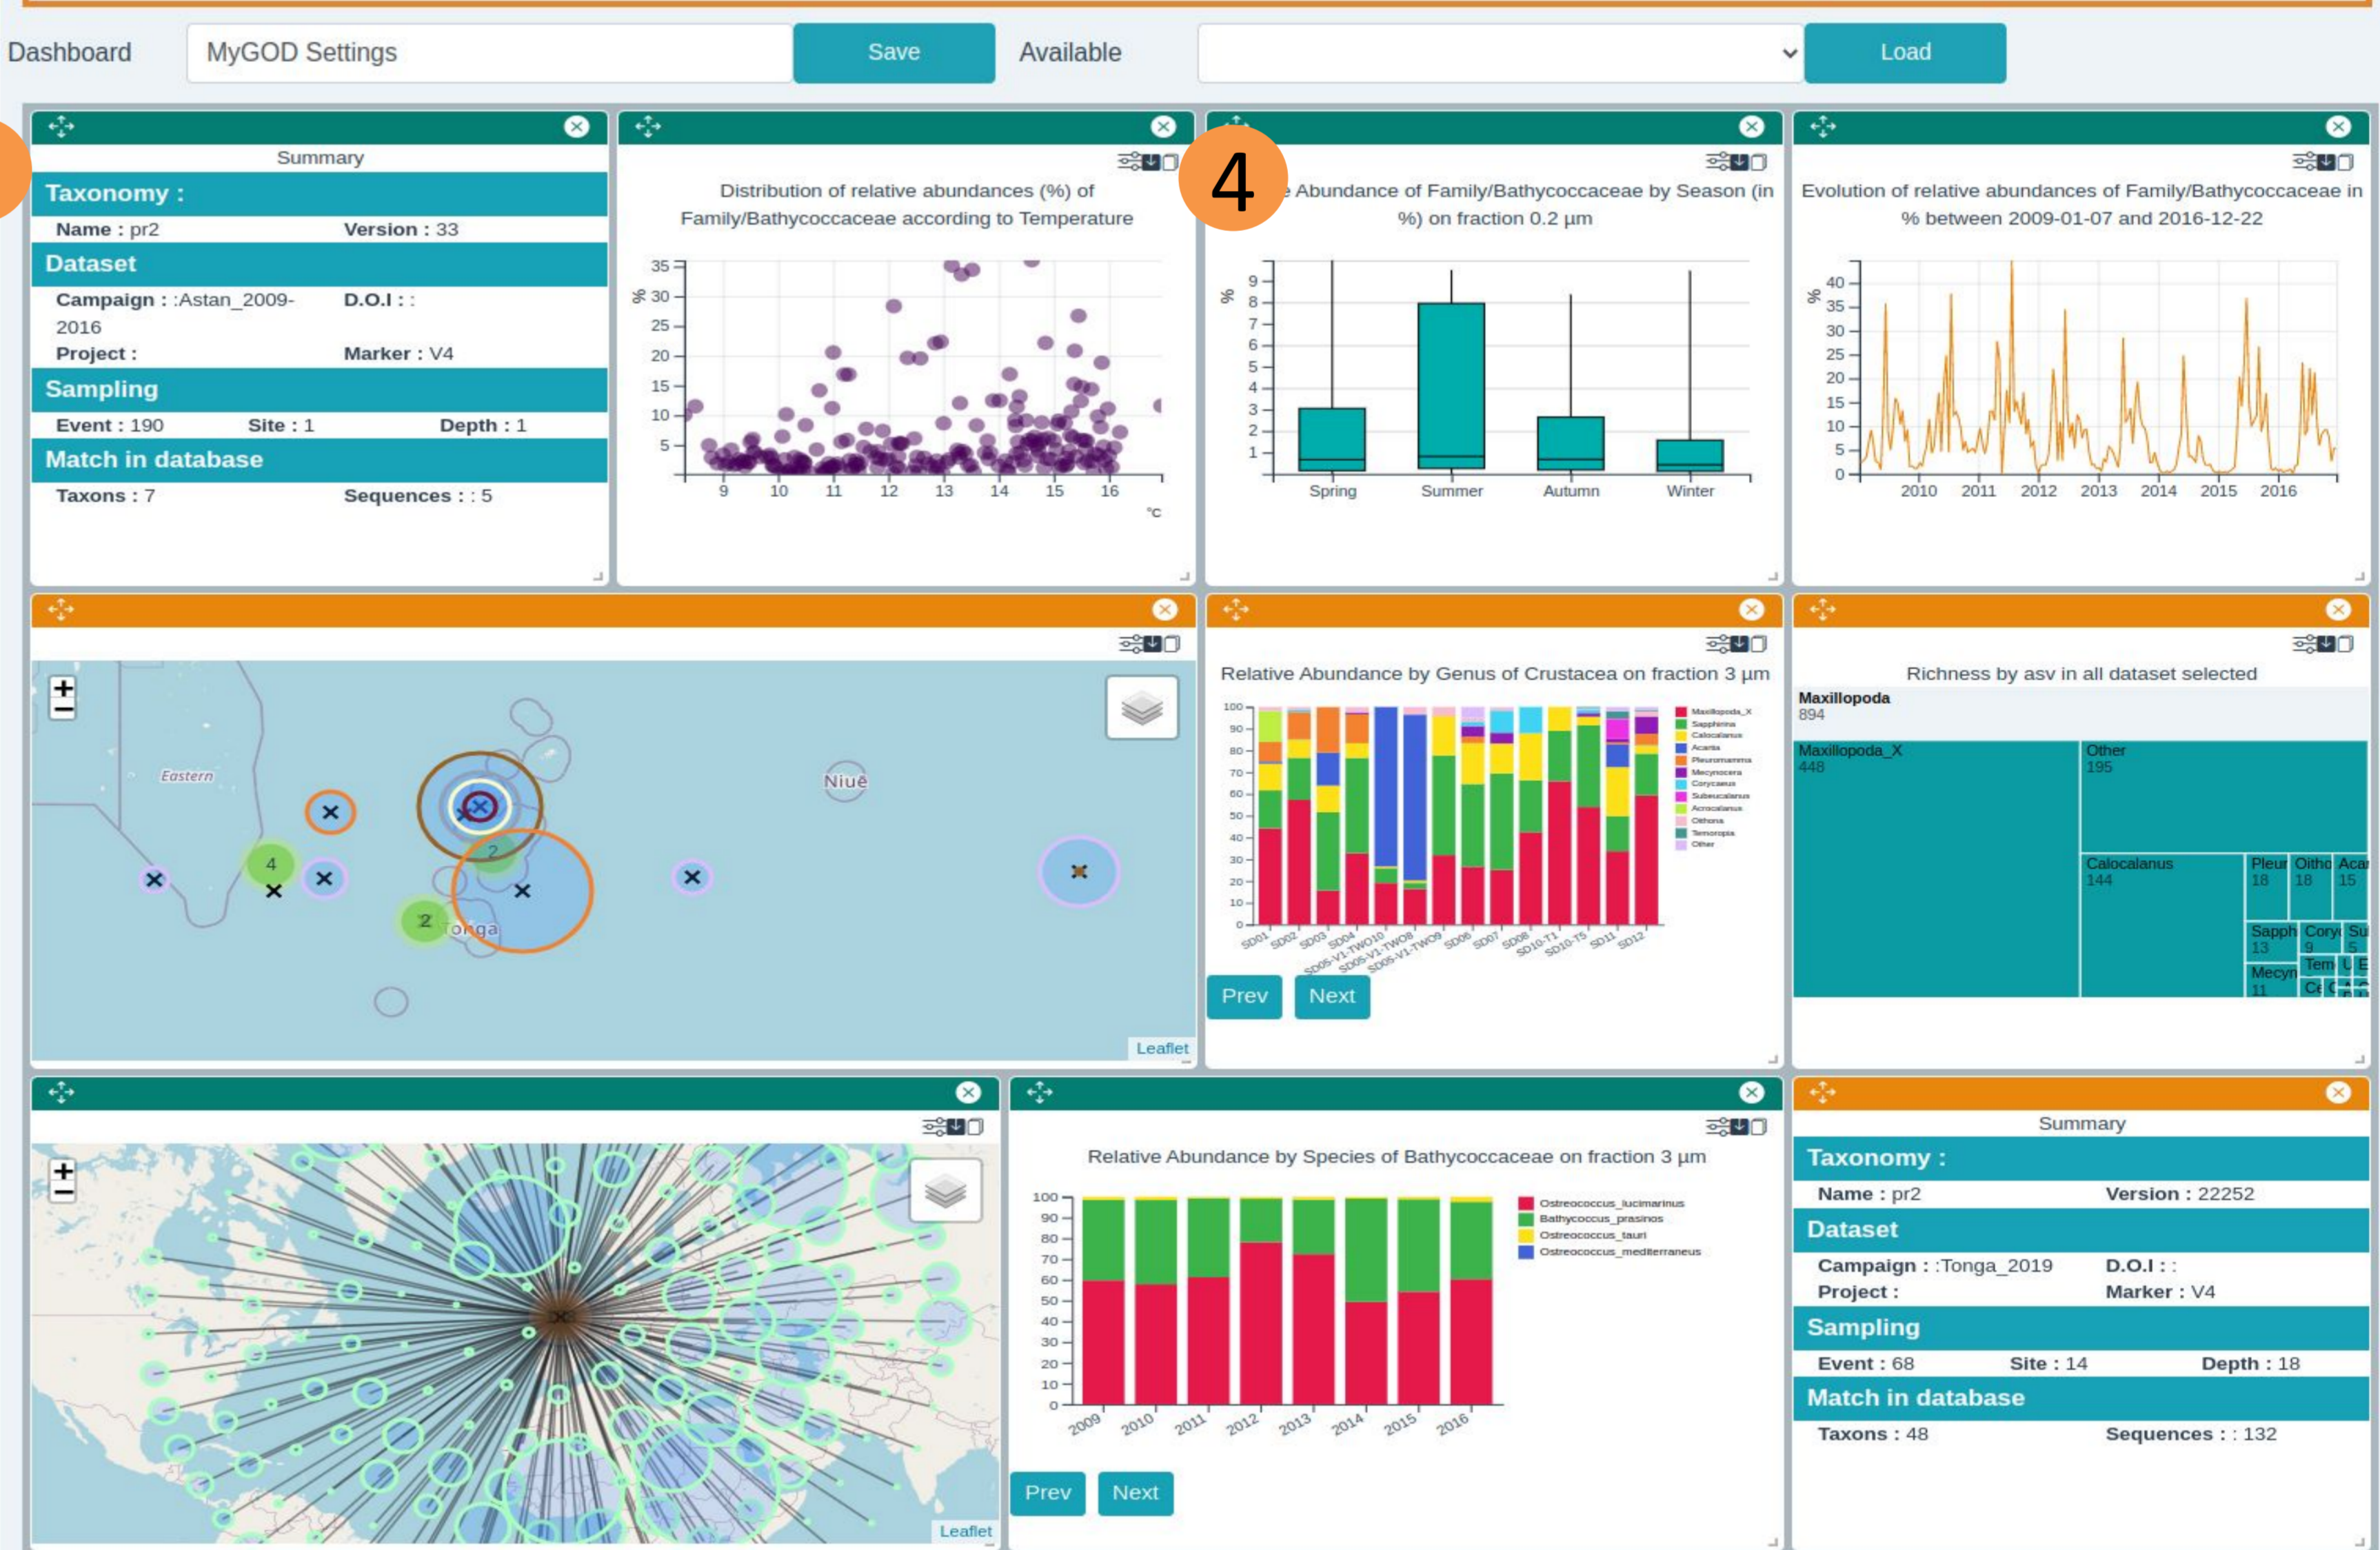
Dashboard MyGOD Settings Save Available Load

Summary
Taxonomy :
Name : pr2 Version : 33
Dataset
Campaign : :Astan_2009-2016 D.O.I : :
Project : Marker : V4
Sampling
Event : 190 Site : 1 Depth : 1
Match in database
Taxons : 7 Sequences : : 5

Distribution of relative abundances (%) of Family/Bathycoccaceae according to Temperature
%
35 30 25 20 15 10 5
9 10 11 12 13 14 15 16
°c

4
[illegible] Abundance of Family/Bathycoccaceae by Season (in %) on fraction 0.2 µm
%
9 8 7 6 5 4 3 2 1
Spring Summer Autumn Winter

Evolution of relative abundances of Family/Bathycoccaceae in % between 2009-01-07 and 2016-12-22
%
40 35 30 25 20 15 10 5 0
2010 2011 2012 2013 2014 2015 2016

+
−
Eastern
Niue
4
2
2
Tonga
Leaflet

Relative Abundance by Genus of Crustacea on fraction 3 µm
100 90 80 70 60 50 40 30 20 10 0
SD01 SD02 SD03 SD04 SD05-V1-TWO10 SD05-V1-TWO8 SD05-V1-TWO9 SD06 SD07 SD08 SD10-T1 SD10-T5 SD11 SD12
Maxillopoda_X
Sapphirina
Calocalanus
Acartia
Pleuromamma
Mecynocera
Corycaeus
Subeucalanus
Acrocalanus
Oithona
Temoropia
Other
Prev Next

Richness by asv in all dataset selected
Maxillopoda
894
Maxillopoda_X
448
Other
195
Calocalanus
144
Pleur 18
Oitho 18
Acar 15
Sapph 13
Coryc 9
Su 5
Tem
Mecyn 11
Ce

+
−
Leaflet

Relative Abundance by Species of Bathycoccaceae on fraction 3 µm
100 90 80 70 60 50 40 30 20 10 0
2009 2010 2011 2012 2013 2014 2015 2016
Ostreococcus_lucimarinus
Bathycoccus_prasinos
Ostreococcus_tauri
Ostreococcus_mediterraneus
Prev Next

Summary
Taxonomy :
Name : pr2 Version : 22252
Dataset
Campaign : :Tonga_2019 D.O.I : :
Project : Marker : V4
Sampling
Event : 68 Site : 14 Depth : 18
Match in database
Taxons : 48 Sequences : : 132